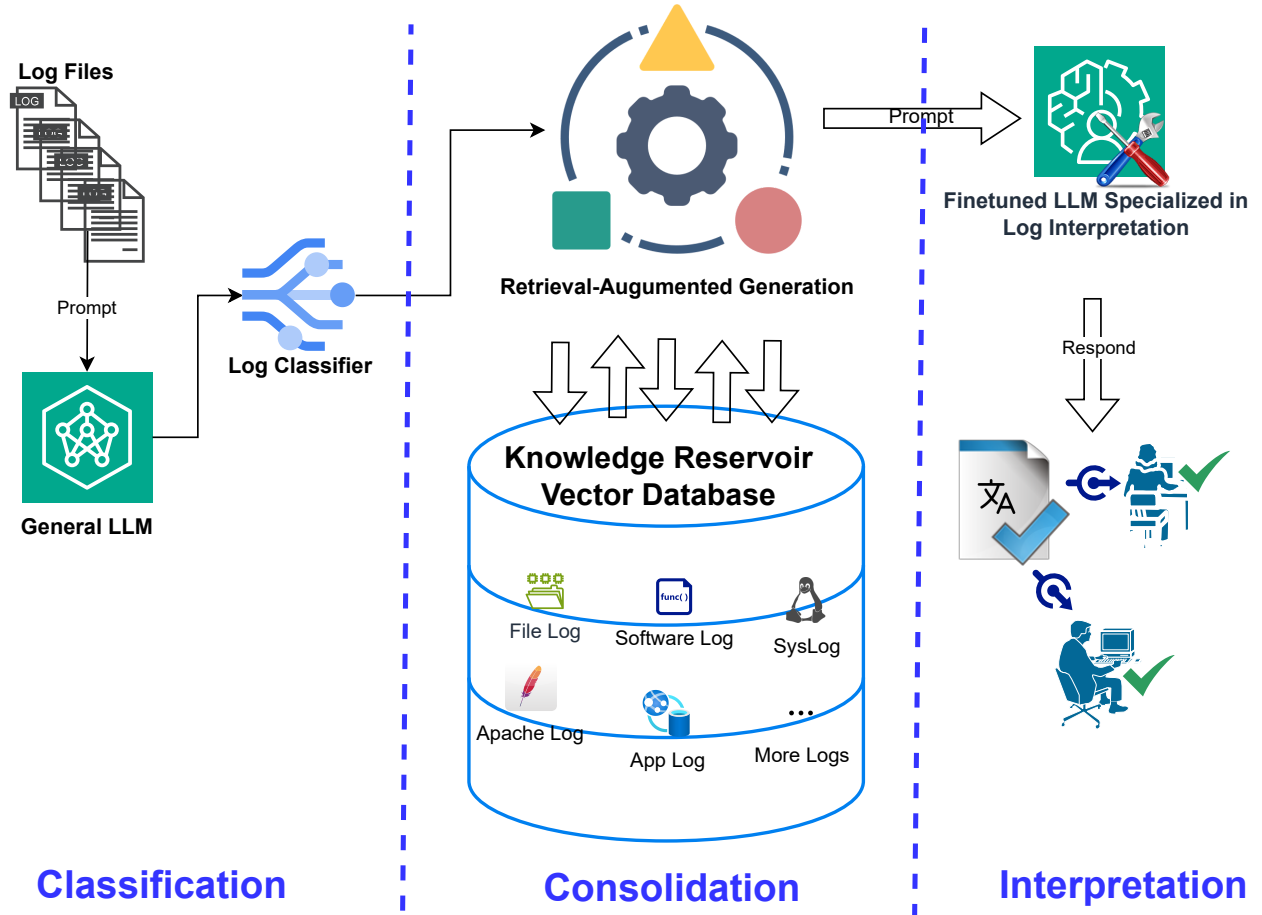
Log Files

LOG

LOG

LOG

LOG

Prompt

General LLM

Log Classifier

Retrieval-Augumented Generation

Knowledge Reservoir Vector Database

File Log

func()

Software Log

SysLog

Apache Log

App Log

...

More Logs

Prompt

Finetuned LLM Specialized in Log Interpretation

Respond

Classification

Consolidation

Interpretation